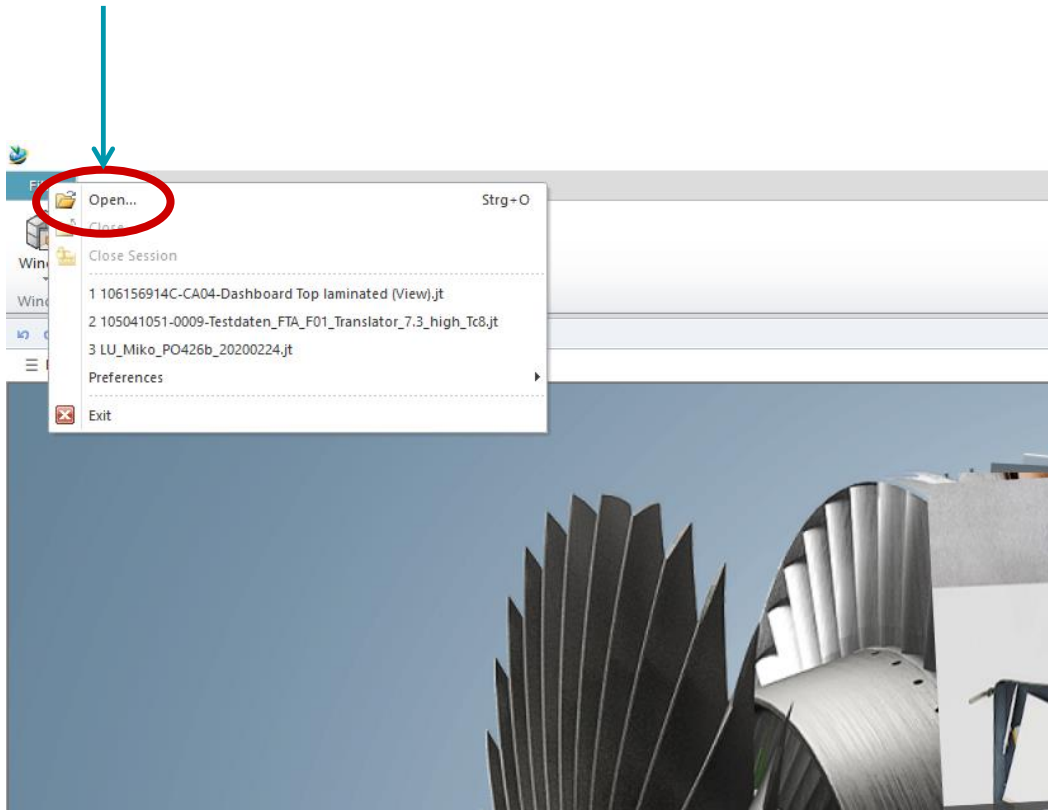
Fi

Open... Strg+O
Close
Close Session
1 106156914C-CA04-Dashboard Top laminated (View).jt
2 105041051-0009-Testdaten_FTA_F01_Translator_7.3_high_Tc8.jt
3 LU_Miko_PO426b_20200224.jt
Preferences
Exit

Win
Wind